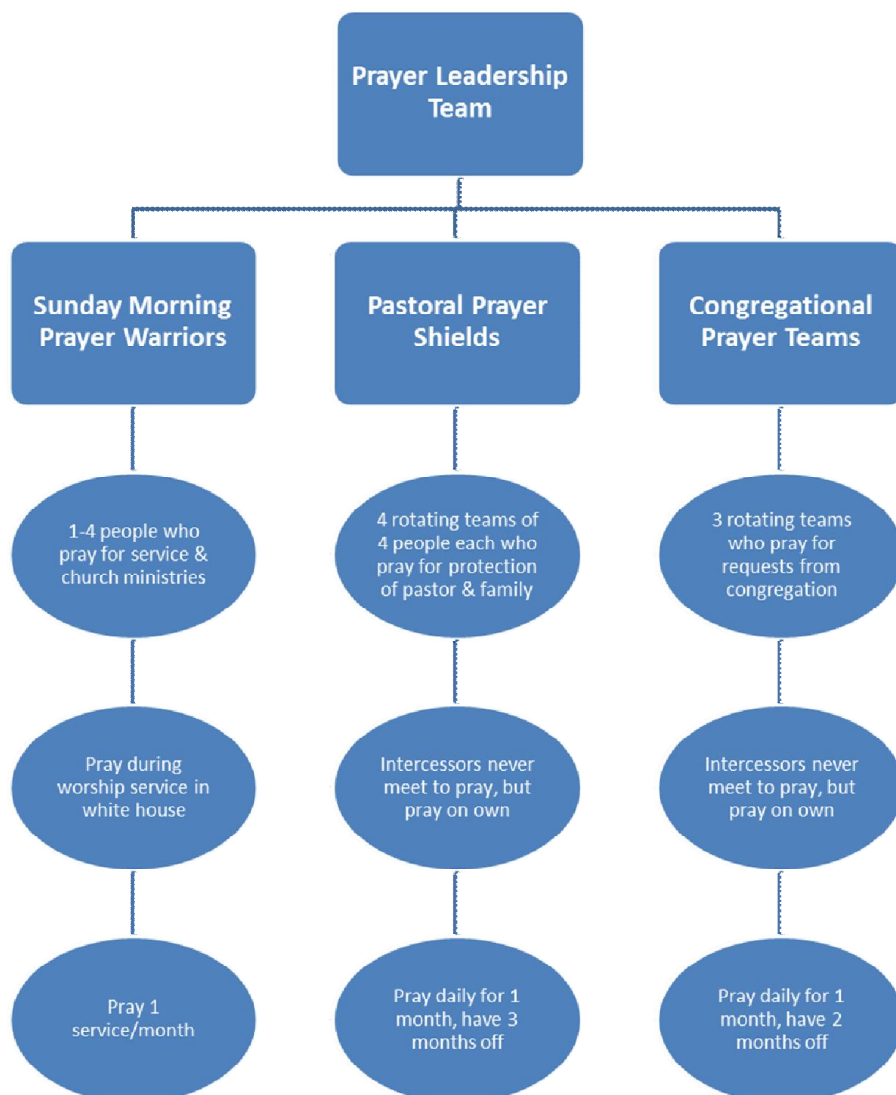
Prayer Leadership Team

Sunday Morning Prayer Warriors

1-4 people who pray for service & church ministries

Pray during worship service in white house

Pray 1 service/month

Pastoral Prayer Shields

4 rotating teams of 4 people each who pray for protection of pastor & family

Intercessors never meet to pray, but pray on own

Pray daily for 1 month, have 3 months off

Congregational Prayer Teams

3 rotating teams who pray for requests from congregation

Intercessors never meet to pray, but pray on own

Pray daily for 1 month, have 2 months off